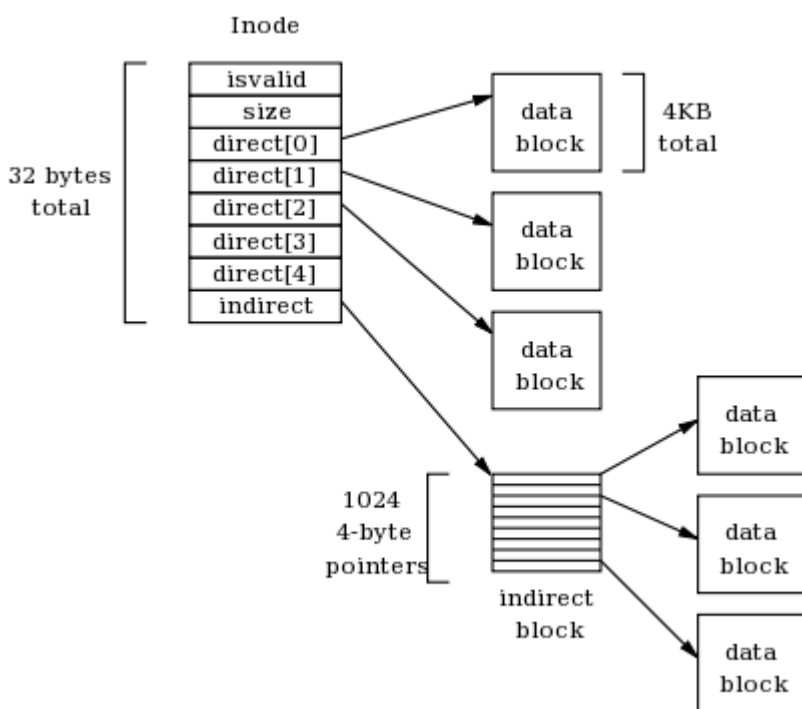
Inode

32 bytes total

isvalid
size
direct[0]
direct[1]
direct[2]
direct[3]
direct[4]
indirect

data block

4KB total

data block

data block

1024 4-byte pointers

indirect block

data block

data block

data block